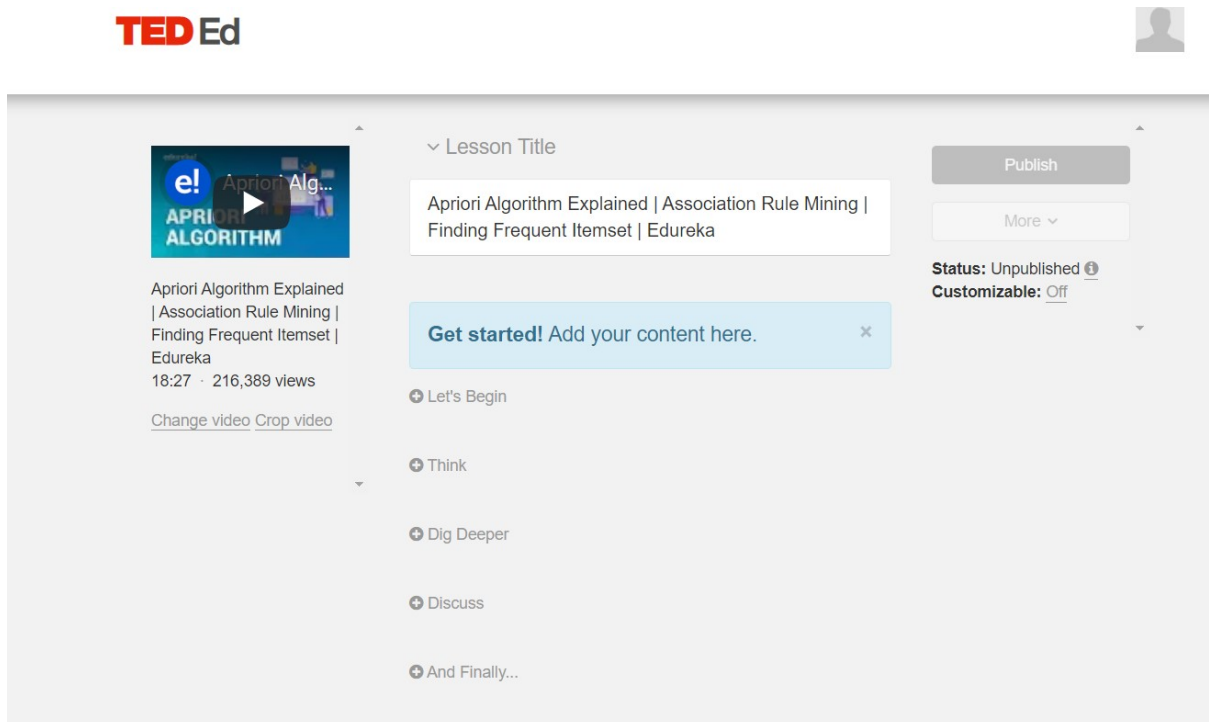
TED Ed

e! Apriori Alg...
APRIORI ALGORITHM

Apriori Algorithm Explained | Association Rule Mining | Finding Frequent Itemset | Edureka
18:27 · 216,389 views

Change video Crop video

Lesson Title

Apriori Algorithm Explained | Association Rule Mining | Finding Frequent Itemset | Edureka

Get started! Add your content here. ×

Let's Begin

Think

Dig Deeper

Discuss

And Finally...

Publish

More

Status: Unpublished
Customizable: Off